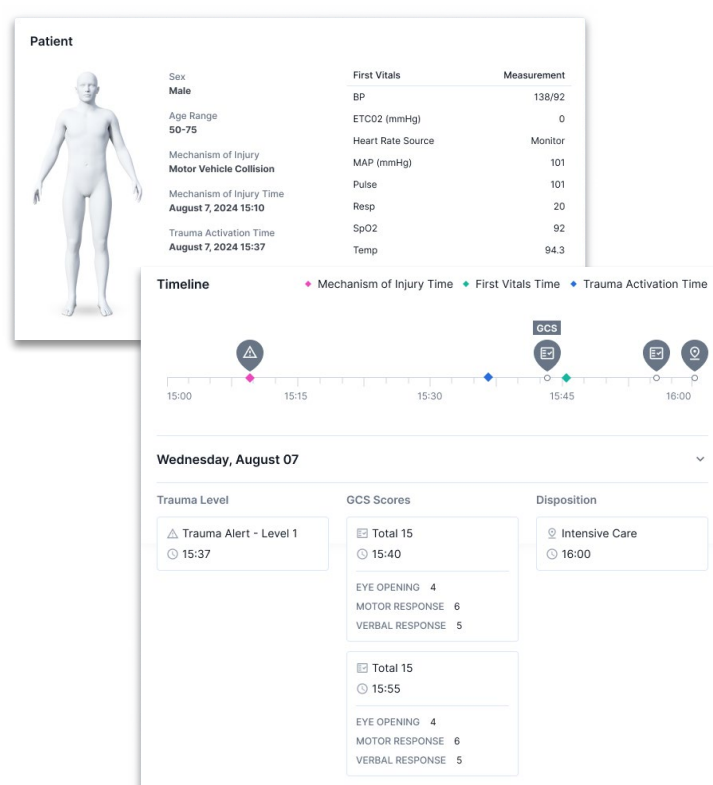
Patient

Sex
Male

Age Range
50-75

Mechanism of Injury
Motor Vehicle Collision

Mechanism of Injury Time
August 7, 2024 15:10

Trauma Activation Time
August 7, 2024 15:37

| First Vitals | Measurement |
|---|---|
| BP | 138/92 |
| ETC02 (mmHg) | 0 |
| Heart Rate Source | Monitor |
| MAP (mmHg) | 101 |
| Pulse | 101 |
| Resp | 20 |
| SpO2 | 92 |
| Temp | 94.3 |

Timeline

◆ Mechanism of Injury Time ◆ First Vitals Time ◆ Trauma Activation Time

GCS

15:00 15:15 15:30 15:45 16:00

Wednesday, August 07

Trauma Level

Trauma Alert - Level 1
15:37

GCS Scores

Total 15
15:40

EYE OPENING 4
MOTOR RESPONSE 6
VERBAL RESPONSE 5

Total 15
15:55

EYE OPENING 4
MOTOR RESPONSE 6
VERBAL RESPONSE 5

Disposition

Intensive Care
16:00